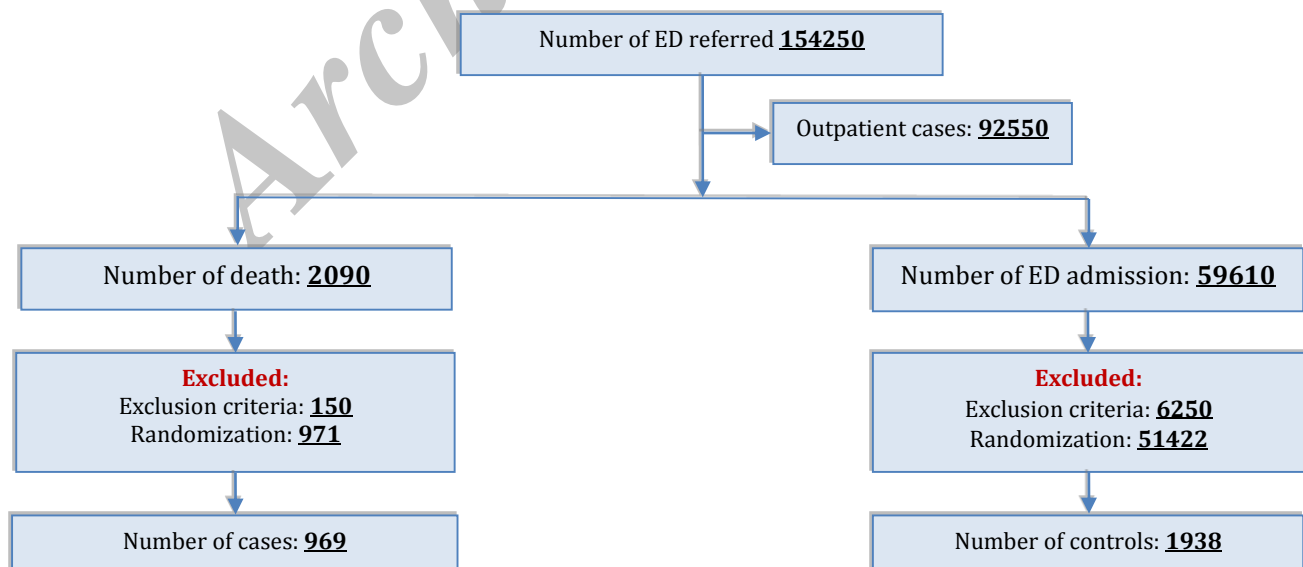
Arch

Number of ED referred **154250**

Outpatient cases: **92550**

Number of death: **2090**

Number of ED admission: **59610**

Excluded:
Exclusion criteria: **150**
Randomization: **971**

Excluded:
Exclusion criteria: **6250**
Randomization: **51422**

Number of cases: **969**

Number of controls: **1938**